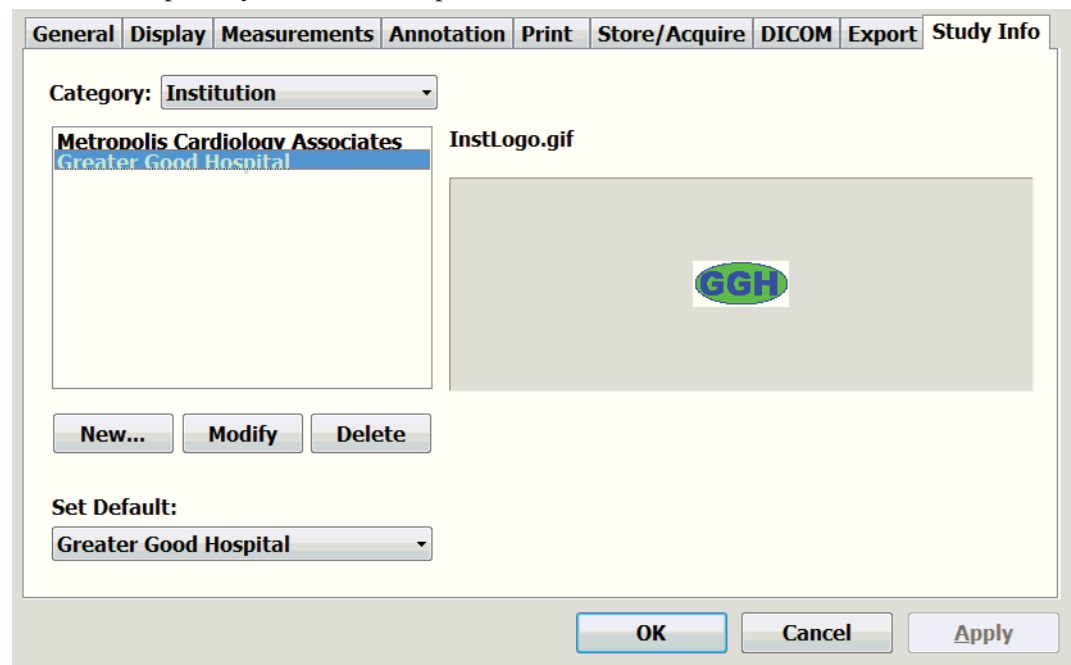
General Display Measurements Annotation Print Store/Acquire DICOM Export Study Info

Category: Institution

Metropolis Cardiology Associates
Greater Good Hospital

InstLogo.gif

GGH

New... Modify Delete

Set Default:
Greater Good Hospital

OK Cancel Apply